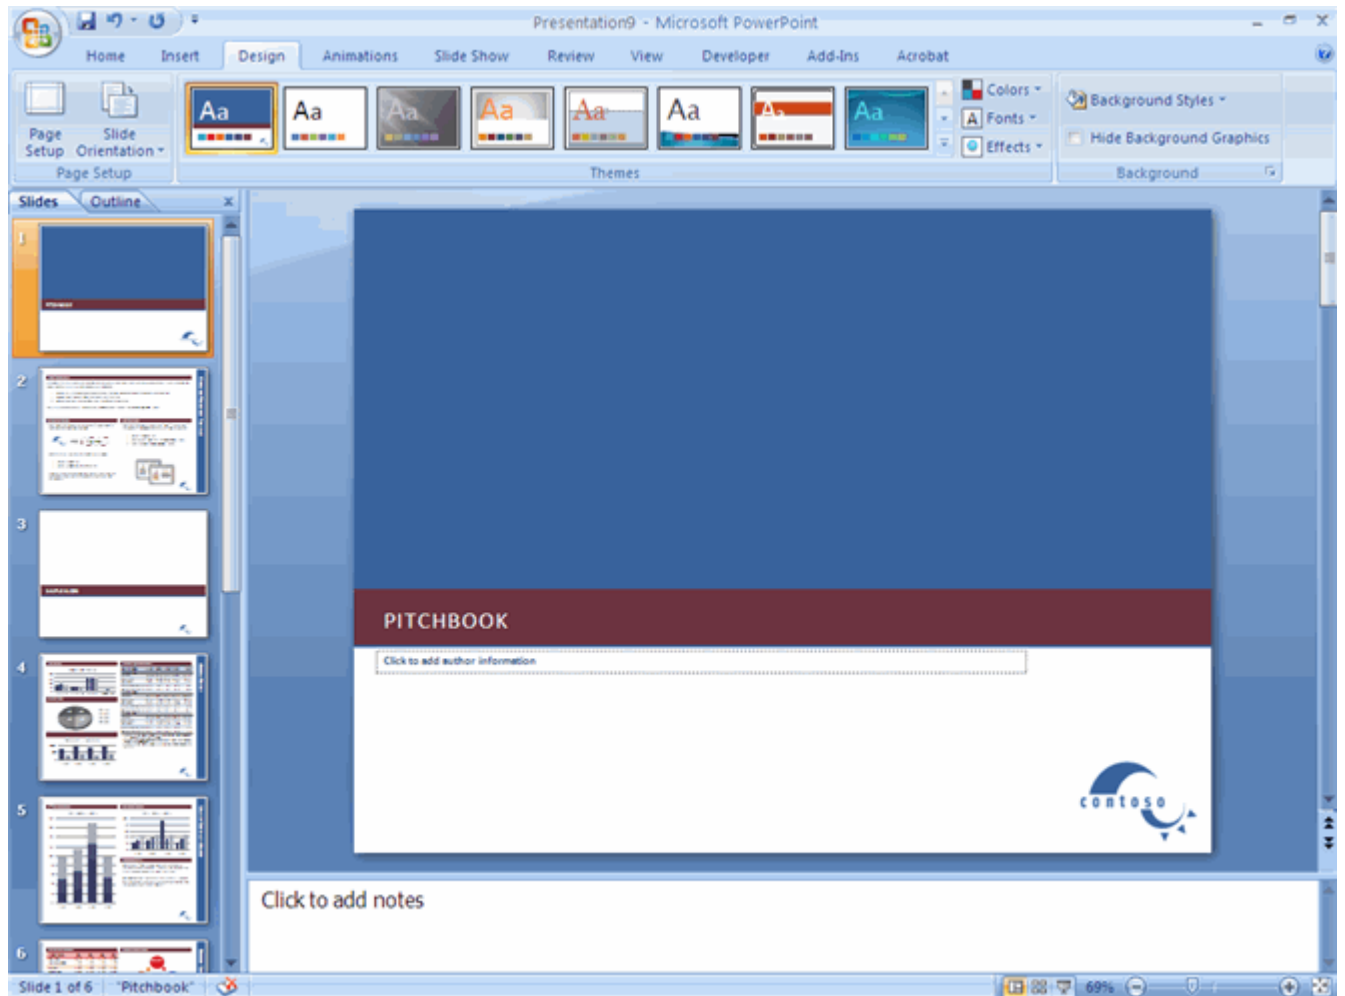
Presentation9 - Microsoft PowerPoint

Home Insert Design Animations Slide Show Review View Developer Add-Ins Acrobat

Page Setup Slide Orientation
Page Setup

Aa Aa Aa Aa Aa Aa Aa Aa
Themes

Colors
Fonts
Effects

Background Styles
Hide Background Graphics
Background

Slides Outline

1
2
3
4
5
6

PITCHBOOK

Click to add author information

contoso

Click to add notes

Slide 1 of 6 "Pitchbook" 69%